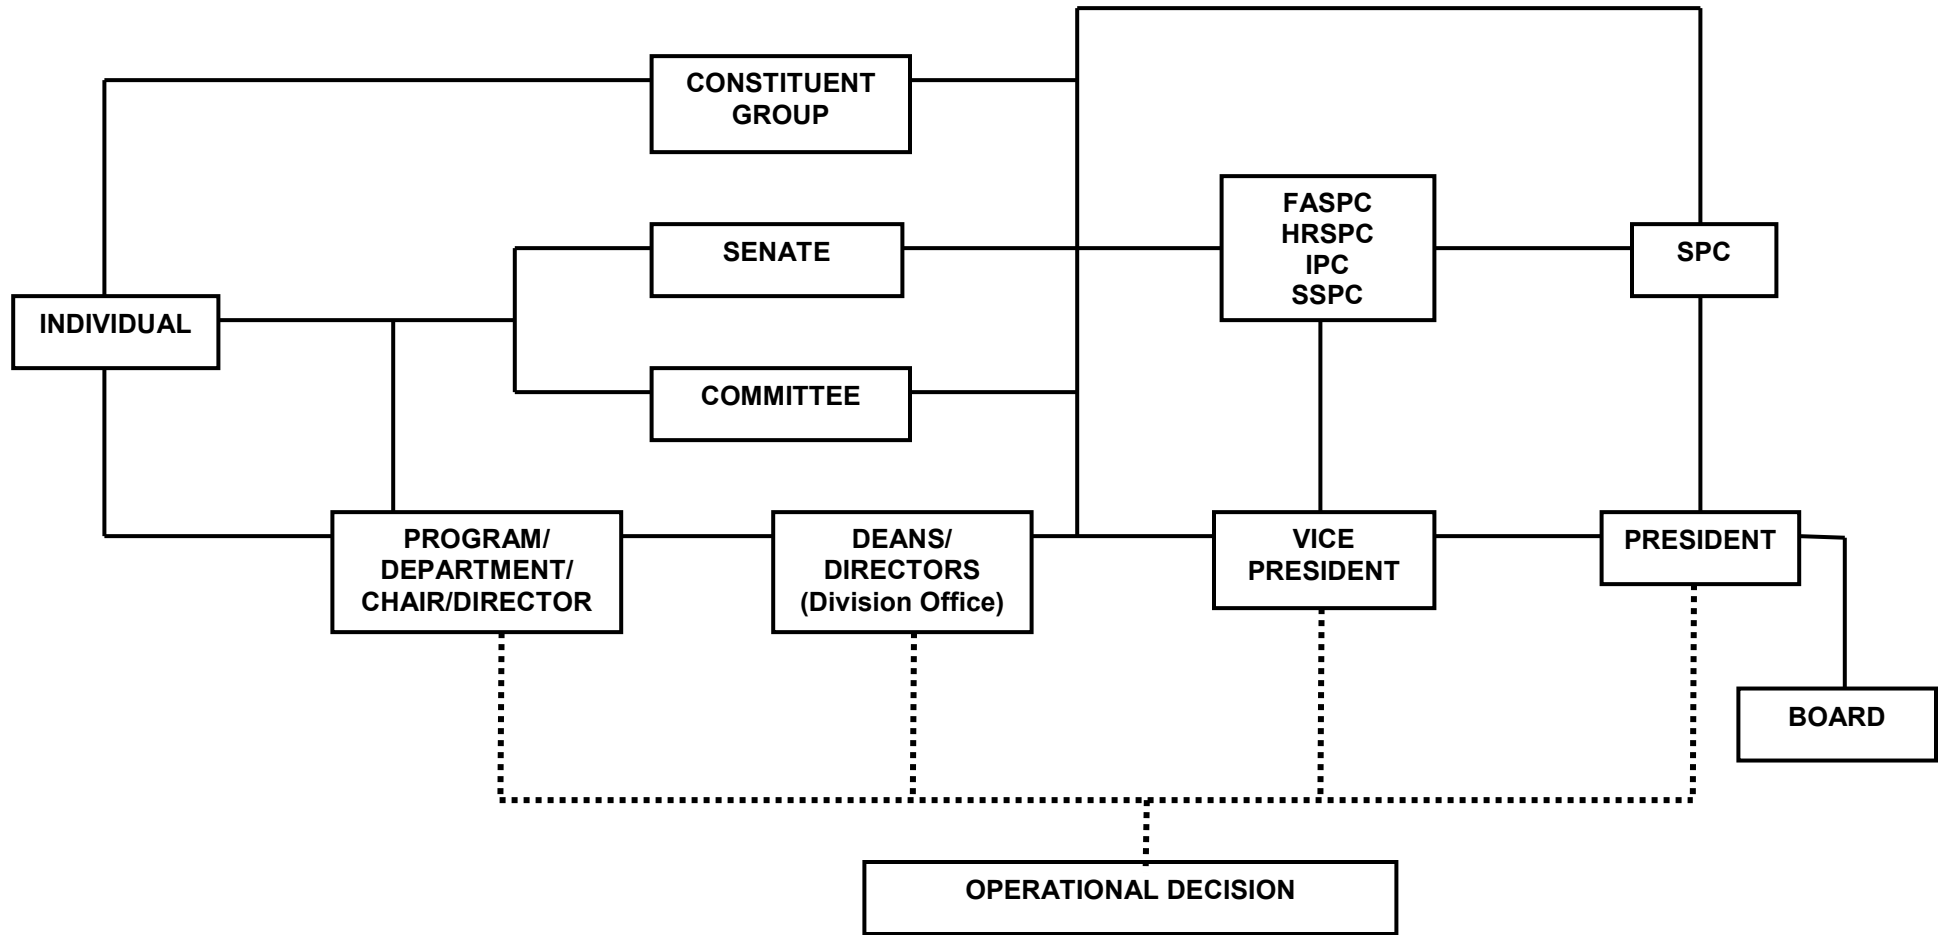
CONSTITUENT GROUP

SENATE

FASPC
HRSPC
IPC
SSPC

SPC

INDIVIDUAL

COMMITTEE

PROGRAM/ DEPARTMENT/ CHAIR/DIRECTOR

DEANS/ DIRECTORS (Division Office)

VICE PRESIDENT

PRESIDENT

BOARD

OPERATIONAL DECISION